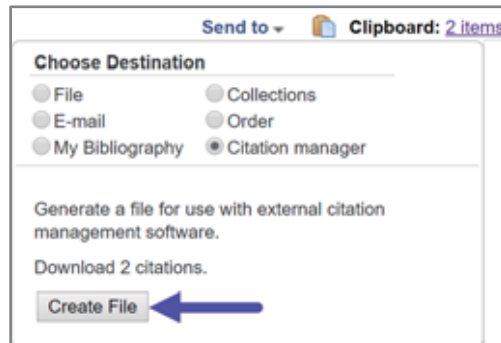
Send to ▾ Clipboard: 2 items

Choose Destination

File
Collections
E-mail
Order
My Bibliography
Citation manager

Generate a file for use with external citation management software.

Download 2 citations.

Create File